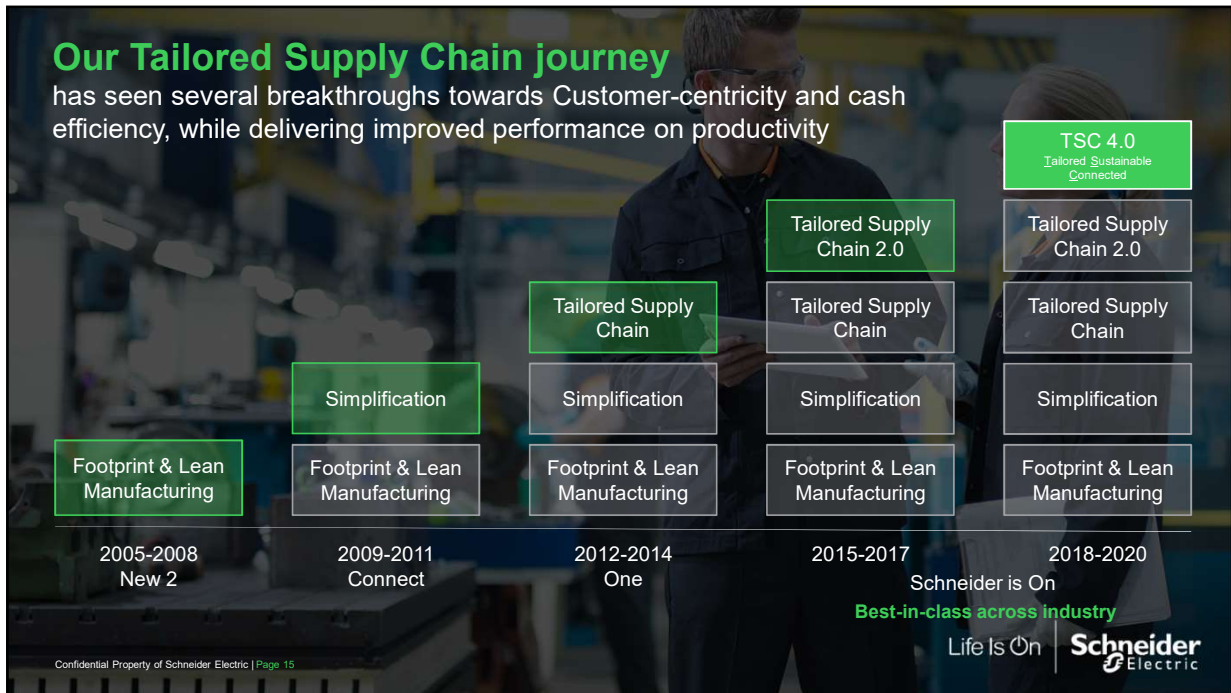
Our Tailored Supply Chain journey
has seen several breakthroughs towards Customer-centricity and cash efficiency, while delivering improved performance on productivity

TSC 4.0
Tailored Sustainable Connected

Footprint & Lean Manufacturing

Simplification
Footprint & Lean Manufacturing

Tailored Supply Chain
Simplification
Footprint & Lean Manufacturing

Tailored Supply Chain 2.0
Tailored Supply Chain
Simplification
Footprint & Lean Manufacturing

Tailored Supply Chain 2.0
Tailored Supply Chain
Simplification
Footprint & Lean Manufacturing

2005-2008
New 2

2009-2011
Connect

2012-2014
One

2015-2017

2018-2020

Schneider is On

Best-in-class across industry

Life Is On

Schneider Electric

Confidential Property of Schneider Electric | Page 15